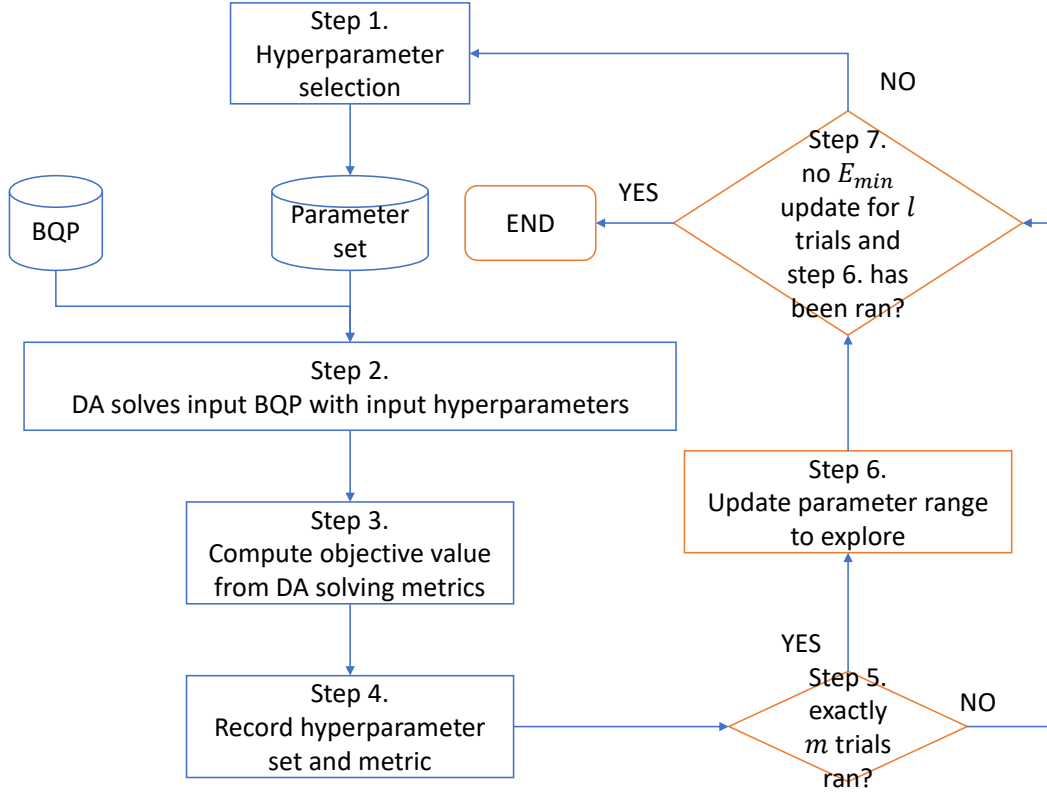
Step 1.
Hyperparameter selection

NO

BQP

Parameter set

YES

END

Step 7.
no $E_{min}$ update for $l$ trials and step 6. has been ran?

Step 2.
DA solves input BQP with input hyperparameters

Step 6.
Update parameter range to explore

Step 3.
Compute objective value from DA solving metrics

YES

Step 4.
Record hyperparameter set and metric

Step 5.
exactly $m$ trials ran?

NO